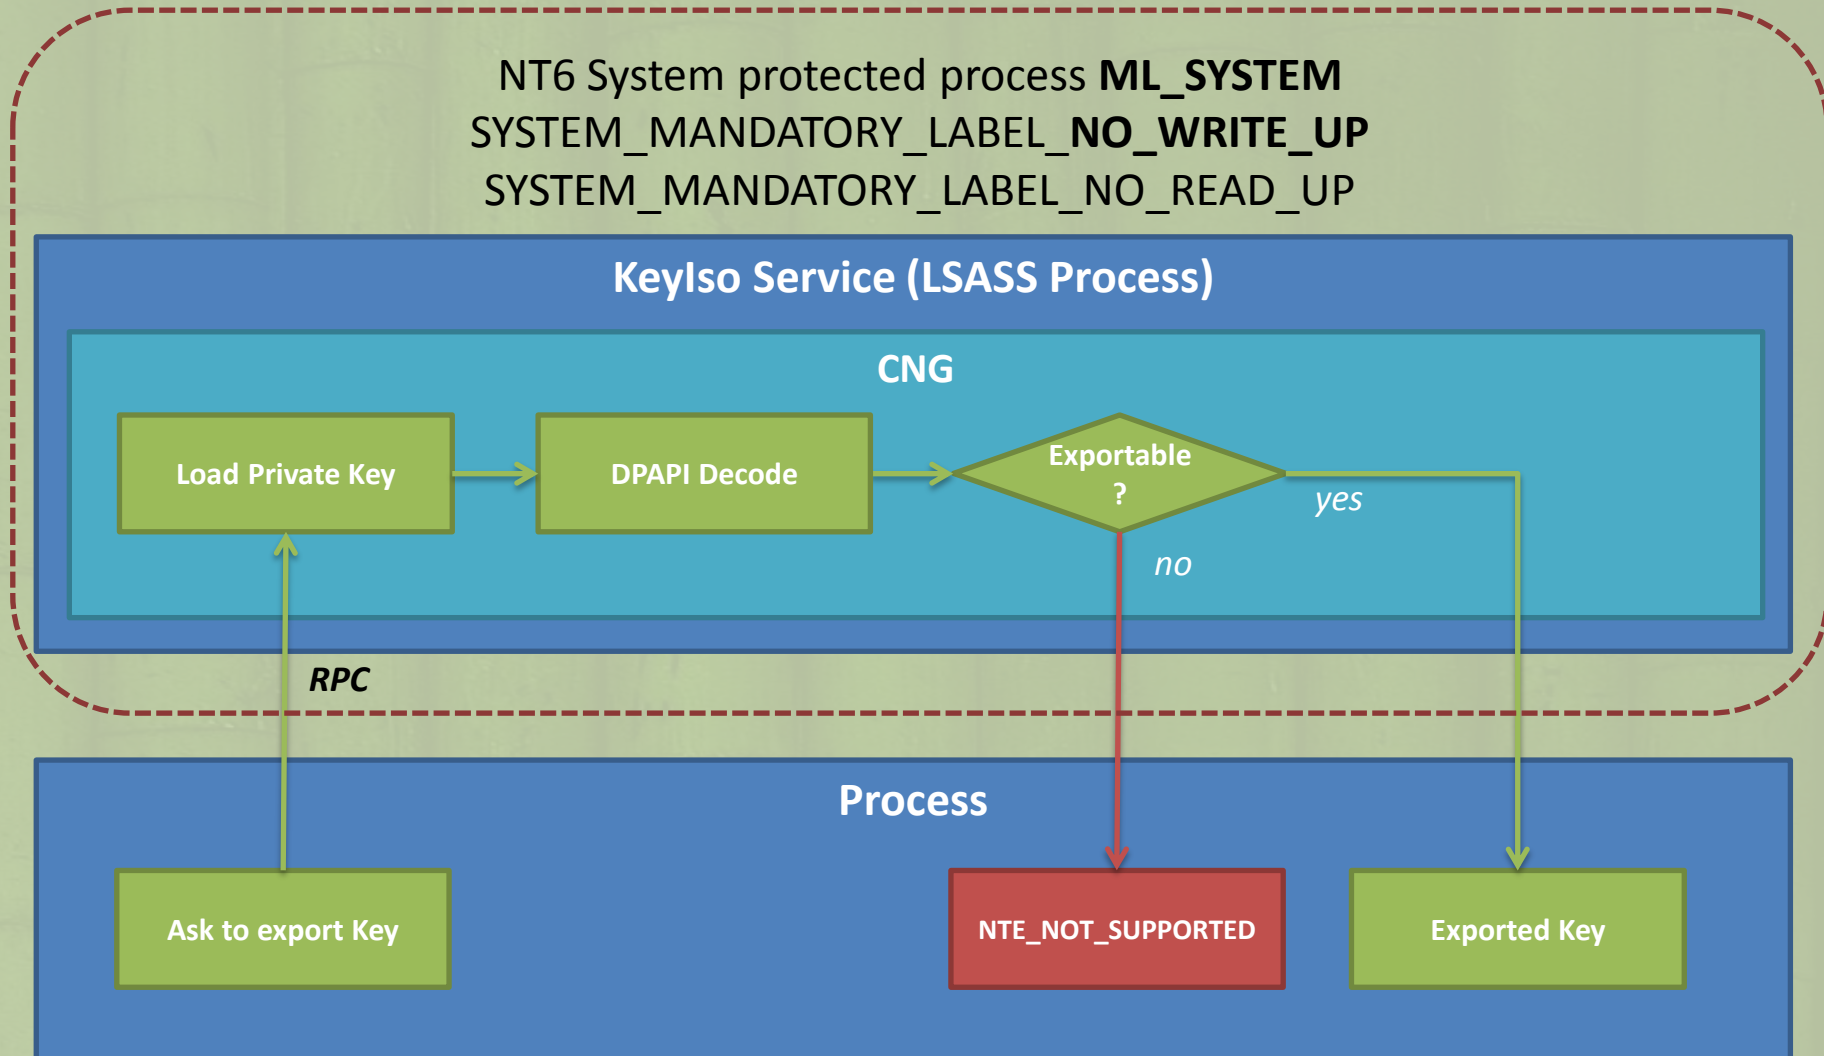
NT6 System protected process ML_SYSTEM
SYSTEM_MANDATORY_LABEL_NO_WRITE_UP
SYSTEM_MANDATORY_LABEL_NO_READ_UP

KeyIso Service (LSASS Process)

CNG

Load Private Key

DPAPI Decode

Exportable ?

yes

no

RPC

Process

Ask to export Key

NTE_NOT_SUPPORTED

Exported Key